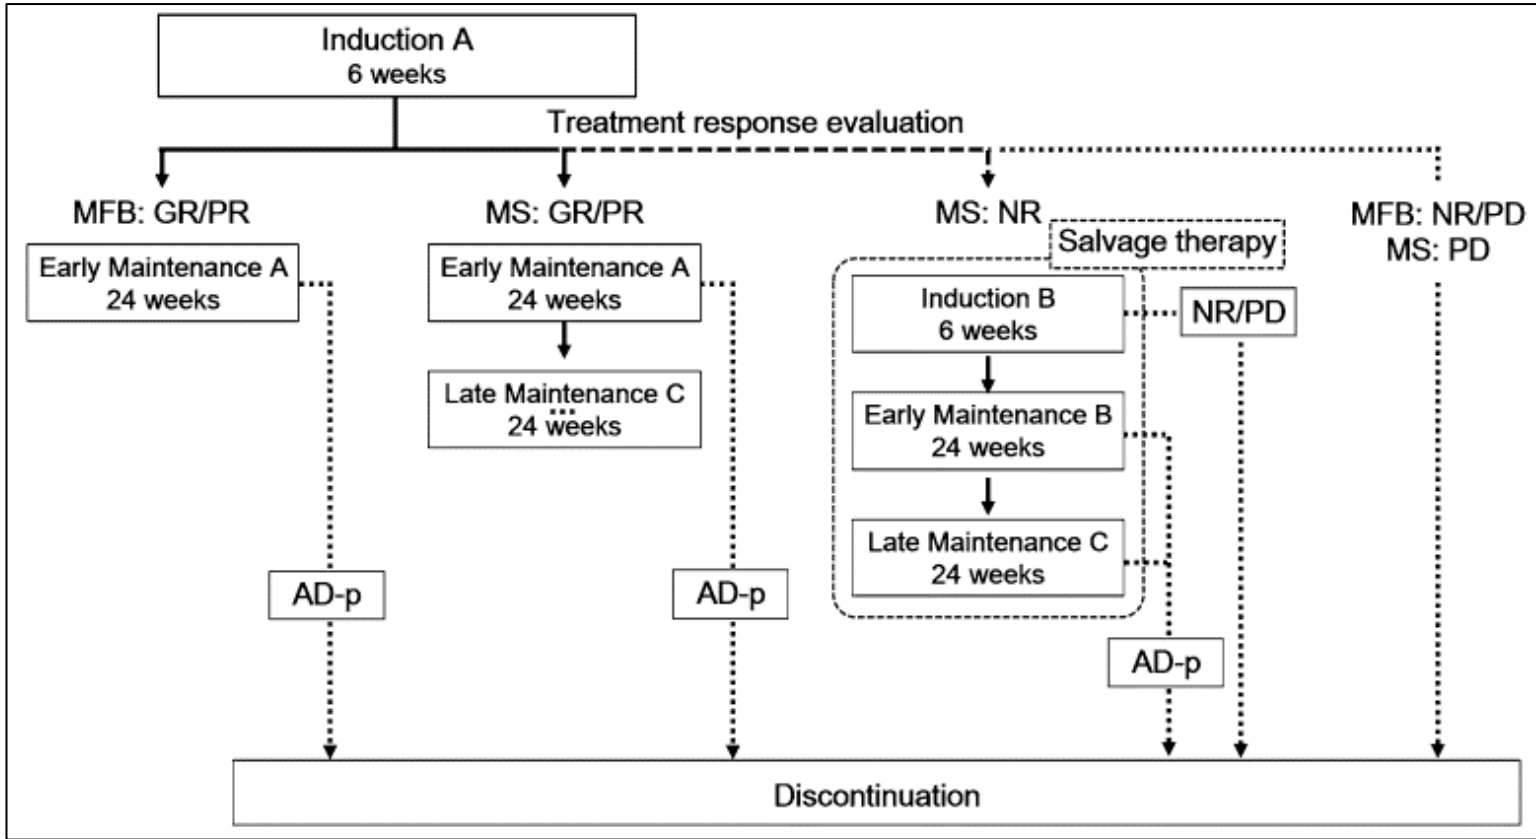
Induction A
6 weeks

Treatment response evaluation

MFB: GR/PR

Early Maintenance A
24 weeks

AD-p

MS: GR/PR

Early Maintenance A
24 weeks

Late Maintenance C
24 weeks

AD-p

MS: NR

Salvage therapy

Induction B
6 weeks

Early Maintenance B
24 weeks

Late Maintenance C
24 weeks

NR/PD

AD-p

MFB: NR/PD
MS: PD

Discontinuation